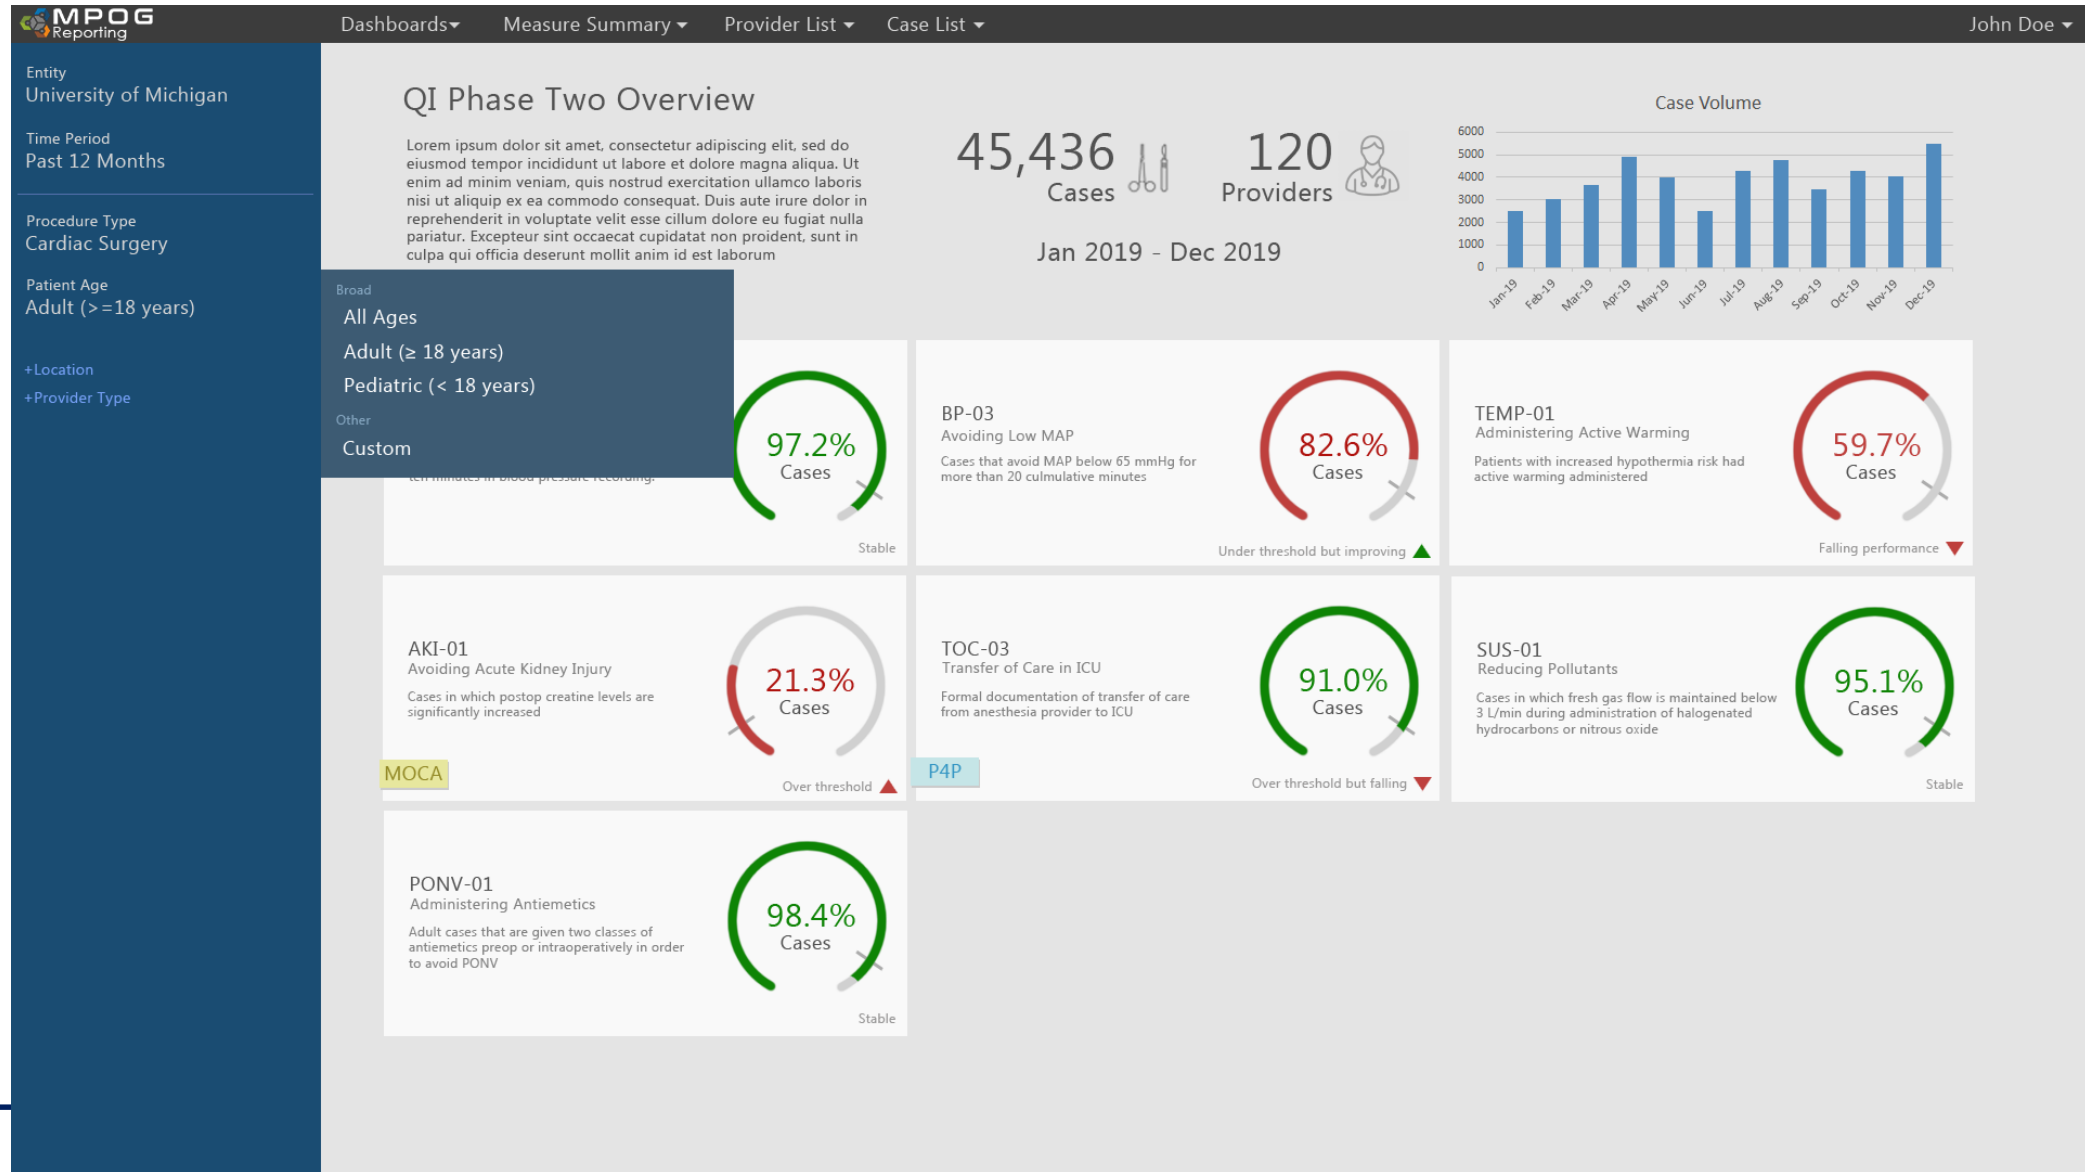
MPOG Reporting

Dashboards ▾ Measure Summary ▾ Provider List ▾ Case List ▾ John Doe ▾

Entity
University of Michigan

Time Period
Past 12 Months

Procedure Type
Cardiac Surgery

Patient Age
Adult (>=18 years)

+Location
+Provider Type

QI Phase Two Overview

Lorem ipsum dolor sit amet, consectetur adipiscing elit, sed do eiusmod tempor incididunt ut labore et dolore magna aliqua. Ut enim ad minim veniam, quis nostrud exercitation ullamco laboris nisi ut aliquip ex ea commodo consequat. Duis aute irure dolor in reprehenderit in voluptate velit esse cillum dolore eu fugiat nulla pariatur. Excepteur sint occaecat cupidatat non proident, sunt in culpa qui officia deserunt mollit anim id est laborum

45,436 Cases

120 Providers

Jan 2019 - Dec 2019

Case Volume

6000
5000
4000
3000
2000
1000
0

Jan-19 Feb-19 Mar-19 Apr-19 May-19 Jun-19 Jul-19 Aug-19 Sep-19 Oct-19 Nov-19 Dec-19

Broad
All Ages
Adult (≥ 18 years)
Pediatric (< 18 years)
Other
Custom

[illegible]
97.2% Cases
Stable

BP-03
Avoiding Low MAP
Cases that avoid MAP below 65 mmHg for more than 20 culmulative minutes
82.6% Cases
Under threshold but improving

TEMP-01
Administering Active Warming
Patients with increased hypothermia risk had active warming administered
59.7% Cases
Falling performance

AKI-01
Avoiding Acute Kidney Injury
Cases in which postop creatine levels are significantly increased
21.3% Cases
MOCA
Over threshold

TOC-03
Transfer of Care in ICU
Formal documentation of transfer of care from anesthesia provider to ICU
91.0% Cases
P4P
Over threshold but falling

SUS-01
Reducing Pollutants
Cases in which fresh gas flow is maintained below 3 L/min during administration of halogenated hydrocarbons or nitrous oxide
95.1% Cases
Stable

PONV-01
Administering Antiemetics
Adult cases that are given two classes of antiemetics preop or intraoperatively in order to avoid PONV
98.4% Cases
Stable